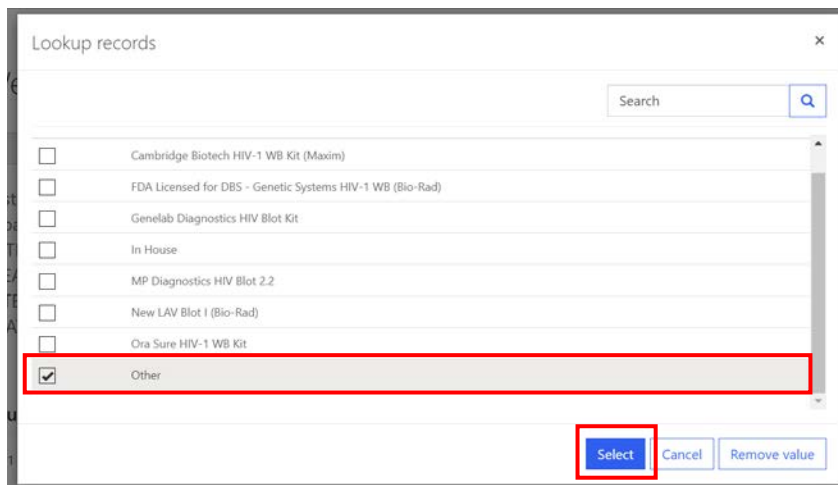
Lookup records

×

Search

Cambridge Biotech HIV-1 WB Kit (Maxim)

FDA Licensed for DBS - Genetic Systems HIV-1 WB (Bio-Rad)

Genelab Diagnostics HIV Blot Kit

In House

MP Diagnostics HIV Blot 2.2

New LAV Blot I (Bio-Rad)

Ora Sure HIV-1 WB Kit

Other

Select

Cancel

Remove value